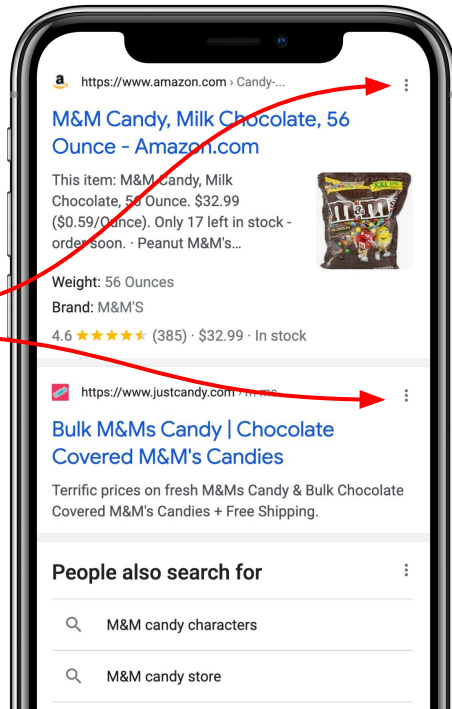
https://www.amazon.com › Candy-...

M&M Candy, Milk Chocolate, 56 Ounce - Amazon.com

This item: M&M Candy, Milk Chocolate, 56 Ounce. $32.99 ($0.59/Ounce). Only 17 left in stock - order soon. · Peanut M&M's...

Weight: 56 Ounces
Brand: M&M'S
4.6 ★★★★★ (385) · $32.99 · In stock

https://www.justcandy.com › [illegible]

Bulk M&Ms Candy | Chocolate Covered M&M's Candies

Terrific prices on fresh M&Ms Candy & Bulk Chocolate Covered M&M's Candies + Free Shipping.

People also search for

M&M candy characters

M&M candy store